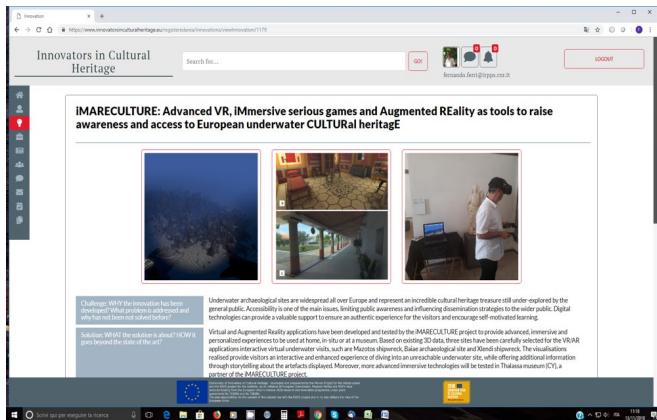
Innovation × +

https://www.innovatorsinculturalheritage.eu/registeredarea/innovations/viewInnovation/1179

Innovators in Cultural Heritage

Search for...

GO!

0 0

fernanda.ferri@irpps.cnr.it

LOGOUT

iMARECULTURE: Advanced VR, iMmersive serious games and Augmented REality as tools to raise awareness and access to European underwater CULTURal heritagE

Challenge: WHY the innovation has been developed? What problem is addressed and why has not been solved before?

Underwater archaeological sites are widespread all over Europe and represent an incredible cultural heritage treasure still under-explored by the general public. Accessibility is one of the main issues, limiting public awareness and influencing dissemination strategies to the wider public. Digital technologies can provide a valuable support to ensure an authentic experience for the visitors and encourage self-motivated learning.

Solution: WHAT the solution is about? HOW it goes beyond the state of the art?

Virtual and Augmented Reality applications have been developed and tested by the iMARECULTURE project to provide advanced, immersive and personalized experiences to be used at home, in-situ or at a museum. Based on existing 3D data, three sites have been carefully selected for the VR/AR applications interactive virtual underwater visits, such as Mazotos shipwreck, Baiae archaeological site and Xlendi shipwreck. The visualisations realised provide visitors an interactive and enhanced experience of diving into an unreachable underwater site, while offering additional information through storytelling about the artefacts displayed. Moreover, more advanced immersive technologies will be tested in Thalassa museum (CY), a partner of the iMARECULTURE project.

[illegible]

Scrivi qui per eseguire la ricerca

11:16
13/11/2018